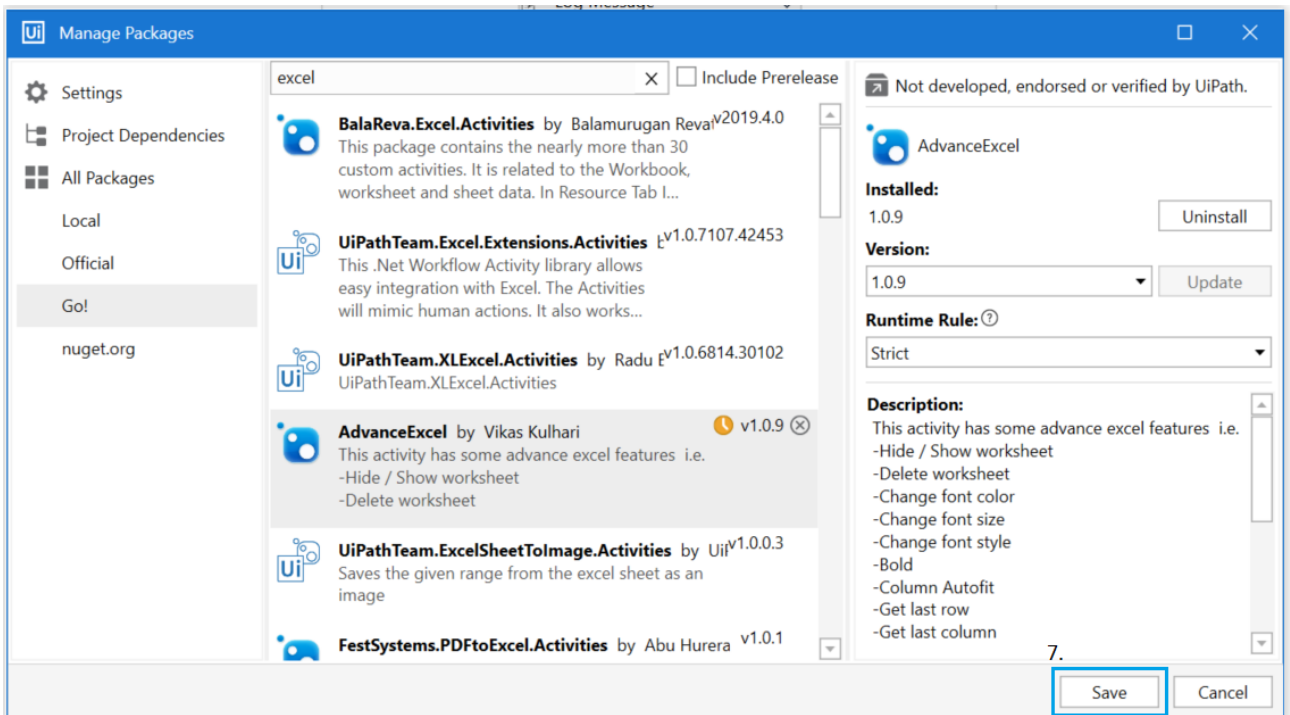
Ui Manage Packages

Settings
Project Dependencies
All Packages
Local
Official
Go!
nuget.org

excel
Include Prerelease

BalaReva.Excel.Activities by Balamurugan Reva v2019.4.0
This package contains the nearly more than 30 custom activities. It is related to the Workbook, worksheet and sheet data. In Resource Tab I...

UiPathTeam.Excel.Extensions.Activities v1.0.7107.42453
This .Net Workflow Activity library allows easy integration with Excel. The Activities will mimic human actions. It also works...

UiPathTeam.XLExcel.Activities by Radu v1.0.6814.30102
UiPathTeam.XLExcel.Activities

AdvanceExcel by Vikas Kulhari v1.0.9
This activity has some advance excel features i.e.
-Hide / Show worksheet
-Delete worksheet

UiPathTeam.ExcelSheetToImage.Activities by Ui v1.0.0.3
Saves the given range from the excel sheet as an image

FestSystems.PDFtoExcel.Activities by Abu Hurera v1.0.1

Not developed, endorsed or verified by UiPath.

AdvanceExcel
Installed:
1.0.9
Uninstall
Version:
1.0.9
Update
Runtime Rule:
Strict
Description:
This activity has some advance excel features i.e.
-Hide / Show worksheet
-Delete worksheet
-Change font color
-Change font size
-Change font style
-Bold
-Column Autofit
-Get last row
-Get last column

7.
Save
Cancel